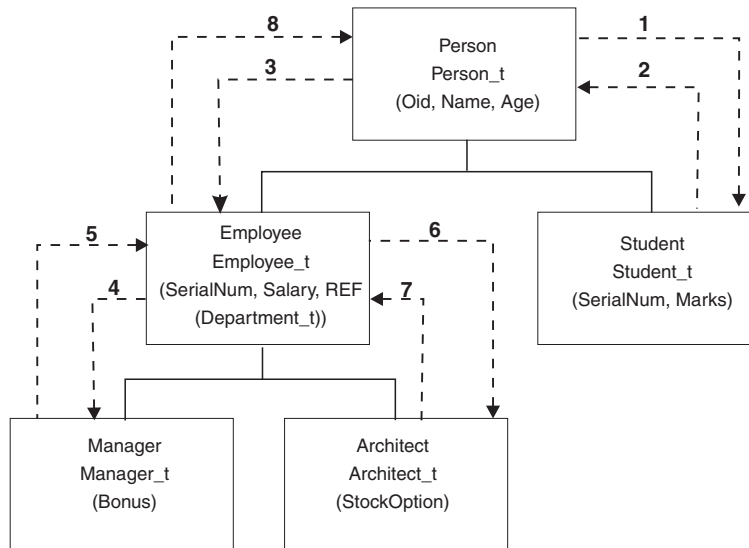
8

1

Person
Person_t
(Oid, Name, Age)

3

2

Employee
Employee_t
(SerialNum, Salary, REF (Department_t))

5

6

4

7

Student
Student_t
(SerialNum, Marks)

Manager
Manager_t
(Bonus)

Architect
Architect_t
(StockOption)